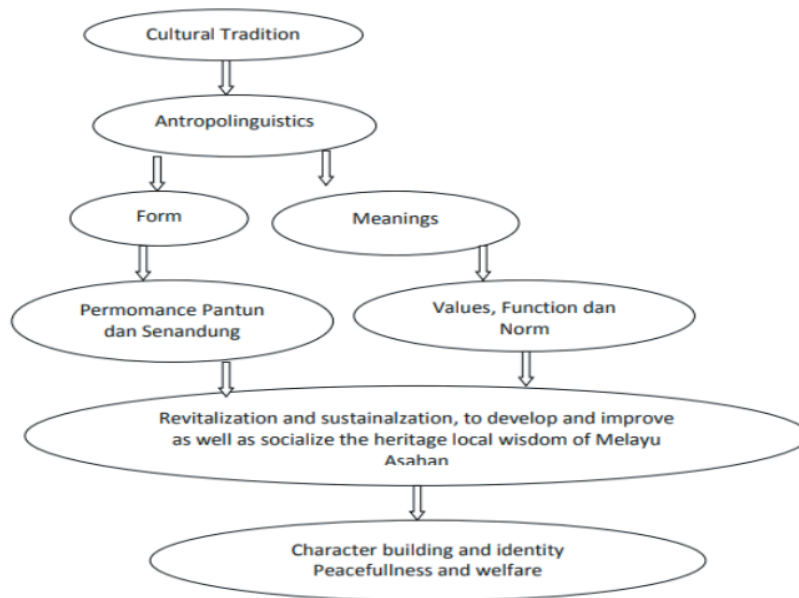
Cultural Tradition

Antropolinguistics

Form

Meanings

Permomance Pantun dan Senandung

Values, Function dan Norm

Revitalization and sustainalzation, to develop and improve as well as socialize the heritage local wisdom of Melayu Asahan

Character building and identity Peacefullness and welfare